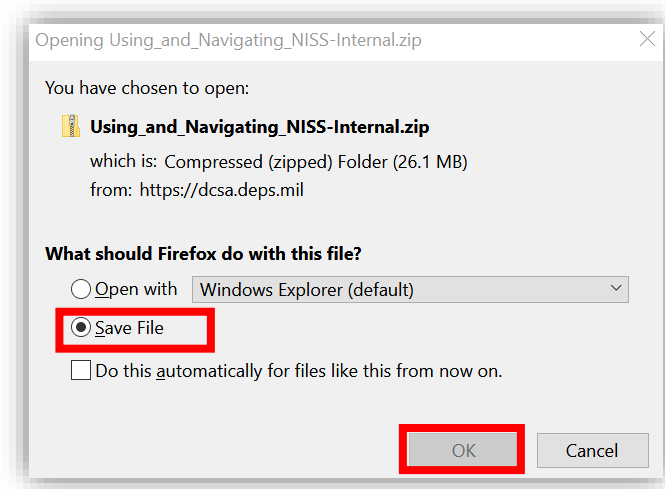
Opening Using_and_Navigating_NISS-Internal.zip

You have chosen to open:

Using_and_Navigating_NISS-Internal.zip

which is: Compressed (zipped) Folder (26.1 MB)
from: https://dcsa.deps.mil

What should Firefox do with this file?

Open with Windows Explorer (default)

Save File

Do this automatically for files like this from now on.

OK Cancel